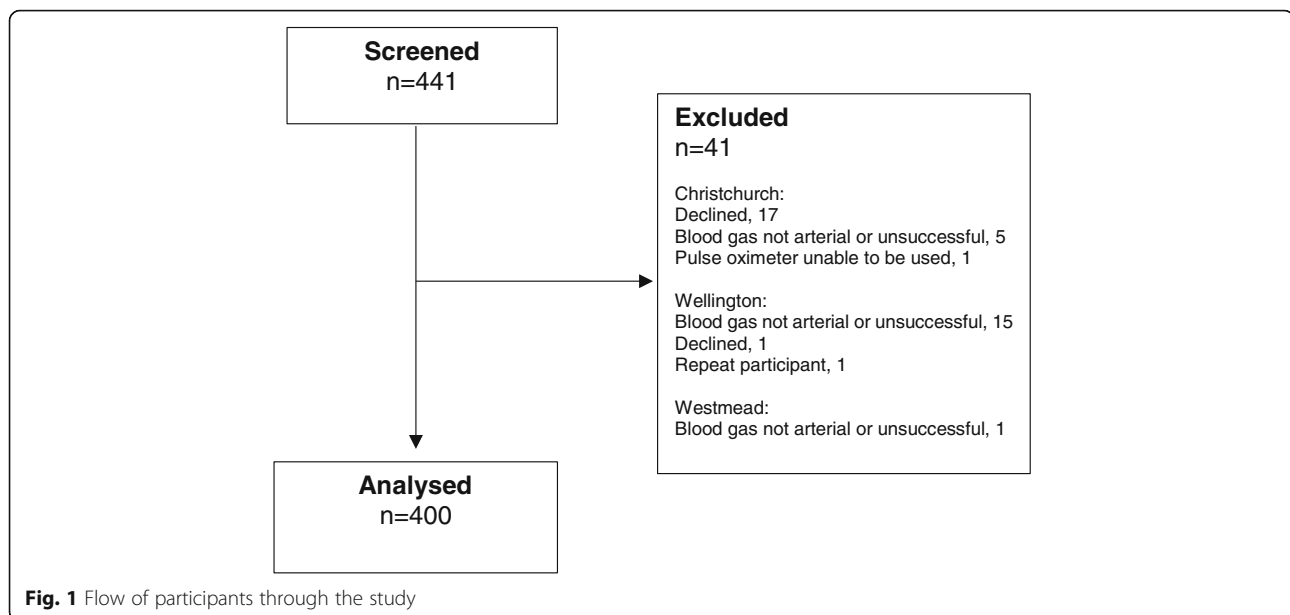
Screened
n=441

Excluded
n=41

Christchurch:
Declined, 17
Blood gas not arterial or unsuccessful, 5
Pulse oximeter unable to be used, 1

Wellington:
Blood gas not arterial or unsuccessful, 15
Declined, 1
Repeat participant, 1

Westmead:
Blood gas not arterial or unsuccessful, 1

Analysed
n=400

Fig. 1 Flow of participants through the study